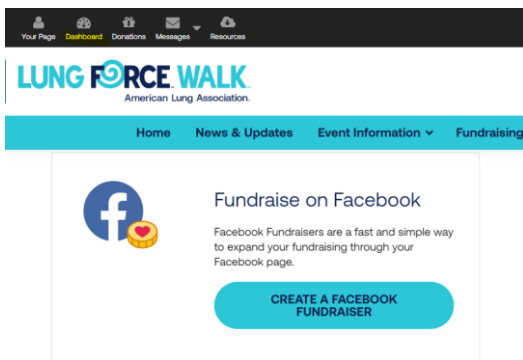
Your Page Dashboard Donations Messages Resources

LUNG FORCE WALK
American Lung Association.

Home News & Updates Event Information Fundraising

Fundraise on Facebook

Facebook Fundraisers are a fast and simple way to expand your fundraising through your Facebook page.

CREATE A FACEBOOK FUNDRAISER